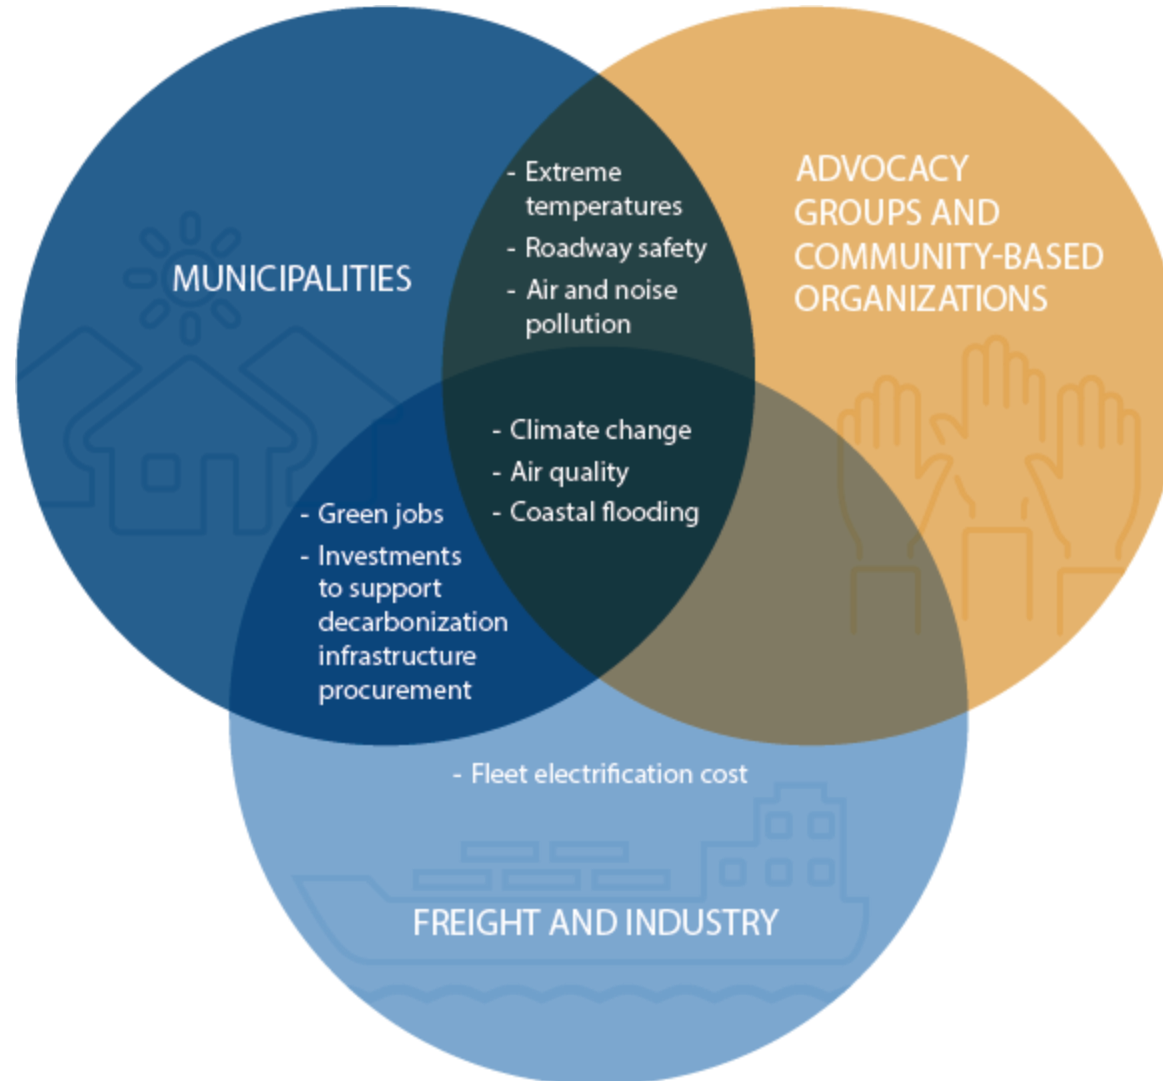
MUNICIPALITIES

- Extreme temperatures
- Roadway safety
- Air and noise pollution

ADVOCACY GROUPS AND COMMUNITY-BASED ORGANIZATIONS

- Climate change
- Air quality
- Coastal flooding

- Green jobs
- Investments to support decarbonization infrastructure procurement

- Fleet electrification cost

FREIGHT AND INDUSTRY